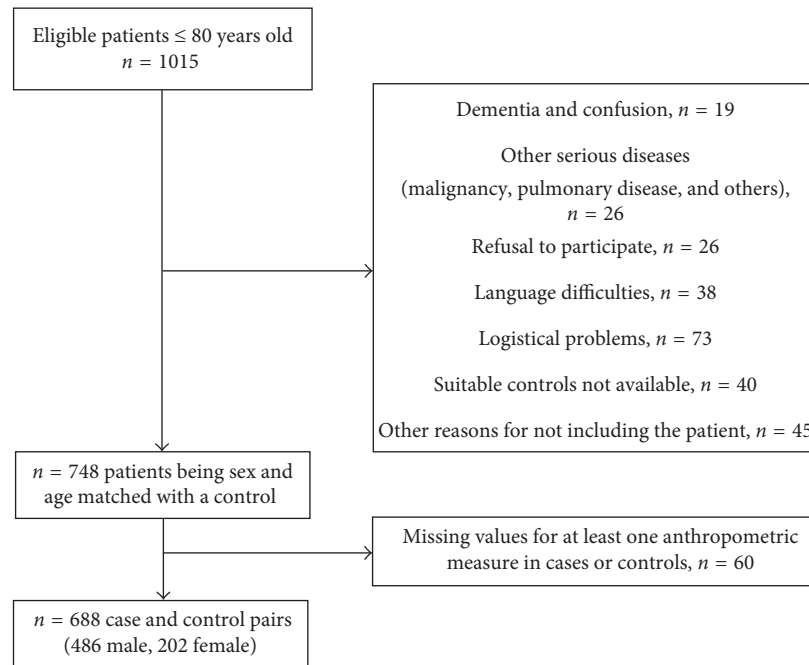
Eligible patients ≤ 80 years old
$n = 1015$

Dementia and confusion, $n = 19$

Other serious diseases (malignancy, pulmonary disease, and others), $n = 26$

Refusal to participate, $n = 26$

Language difficulties, $n = 38$

Logistical problems, $n = 73$

Suitable controls not available, $n = 40$

Other reasons for not including the patient, $n = 45$

$n = 748$ patients being sex and age matched with a control

Missing values for at least one anthropometric measure in cases or controls, $n = 60$

$n = 688$ case and control pairs (486 male, 202 female)